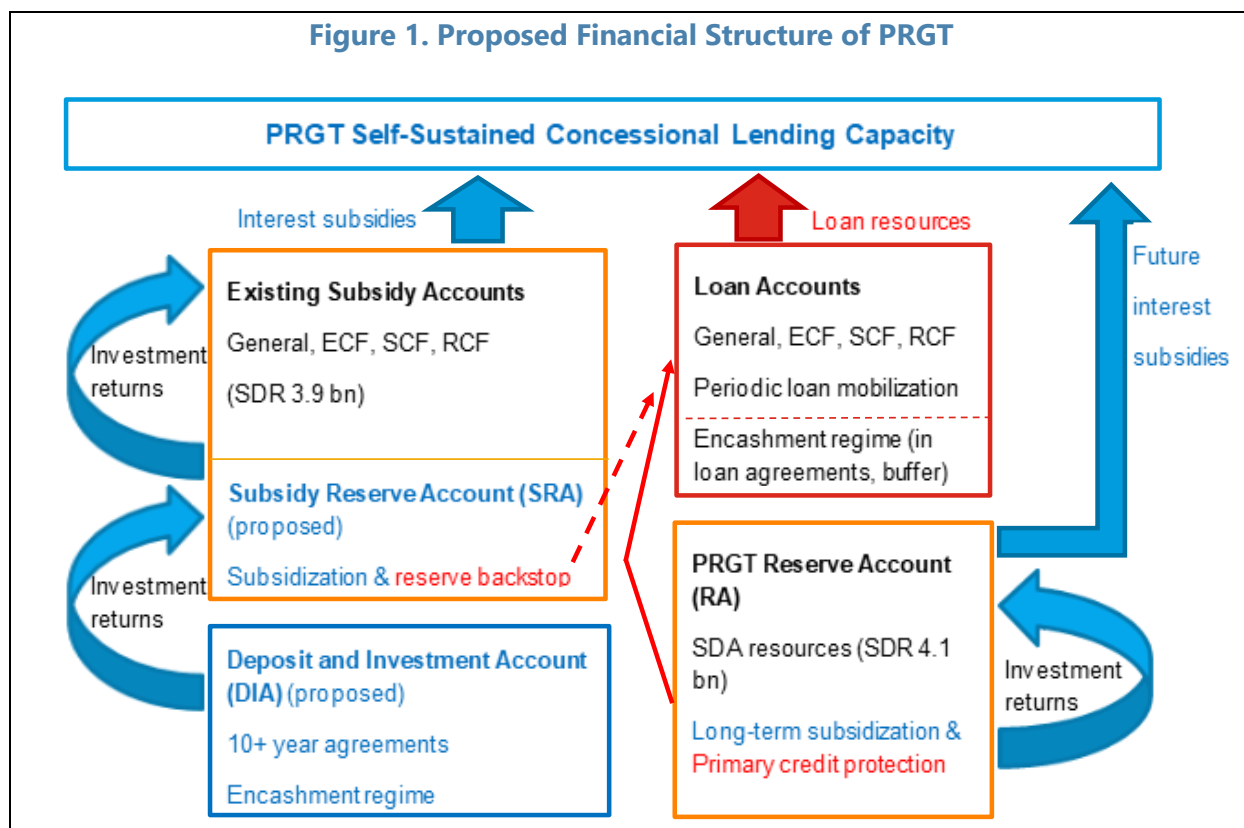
Figure 1. Proposed Financial Structure of PRGT

PRGT Self-Sustained Concessional Lending Capacity

Interest subsidies

Loan resources

Future interest subsidies

Investment returns

Existing Subsidy Accounts

General, ECF, SCF, RCF

(SDR 3.9 bn)

Subsidy Reserve Account (SRA) (proposed)

Subsidization & reserve backstop

Loan Accounts

General, ECF, SCF, RCF

Periodic loan mobilization

Encashment regime (in loan agreements, buffer)

Investment returns

Deposit and Investment Account (DIA) (proposed)

10+ year agreements

Encashment regime

PRGT Reserve Account (RA)

SDA resources (SDR 4.1 bn)

Long-term subsidization & Primary credit protection

Investment returns